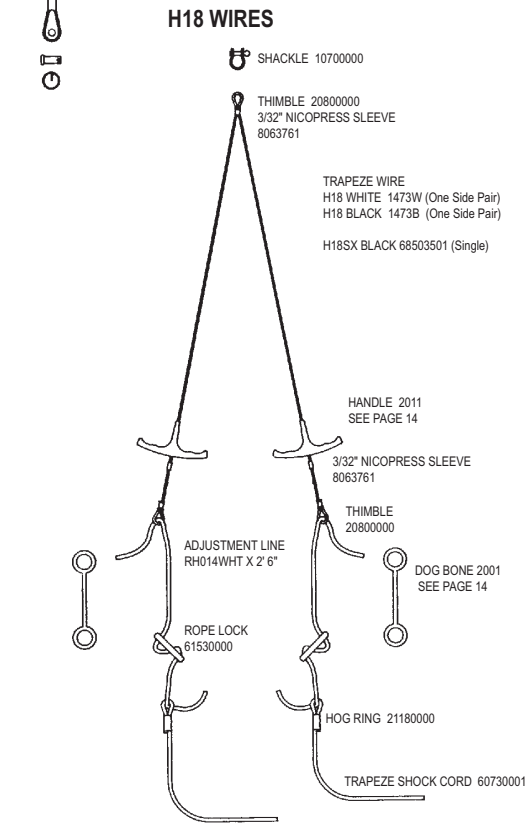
H18 WIRES

SHACKLE 10700000

THIMBLE 20800000
3/32" NICOPRESS SLEEVE
8063761

TRAPEZE WIRE
H18 WHITE 1473W (One Side Pair)
H18 BLACK 1473B (One Side Pair)

H18SX BLACK 68503501 (Single)

HANDLE 2011
SEE PAGE 14

3/32" NICOPRESS SLEEVE
8063761

THIMBLE
20800000

ADJUSTMENT LINE
RH014WHT X 2' 6"

DOG BONE 2001
SEE PAGE 14

ROPE LOCK
61530000

HOG RING 21180000

TRAPEZE SHOCK CORD 60730001